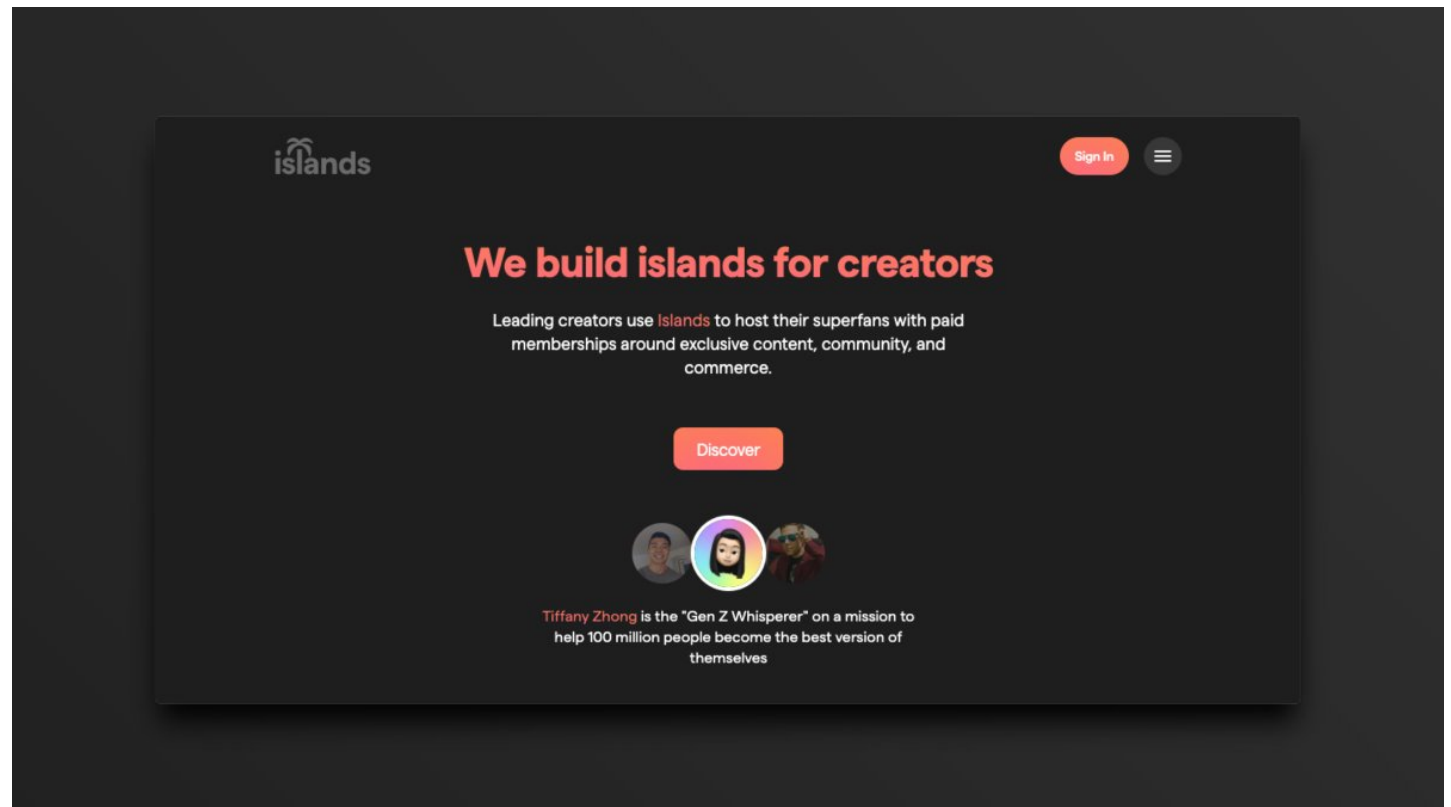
islands

Sign In

We build islands for creators

Leading creators use Islands to host their superfans with paid memberships around exclusive content, community, and commerce.

Discover

Tiffany Zhong is the "Gen Z Whisperer" on a mission to help 100 million people become the best version of themselves